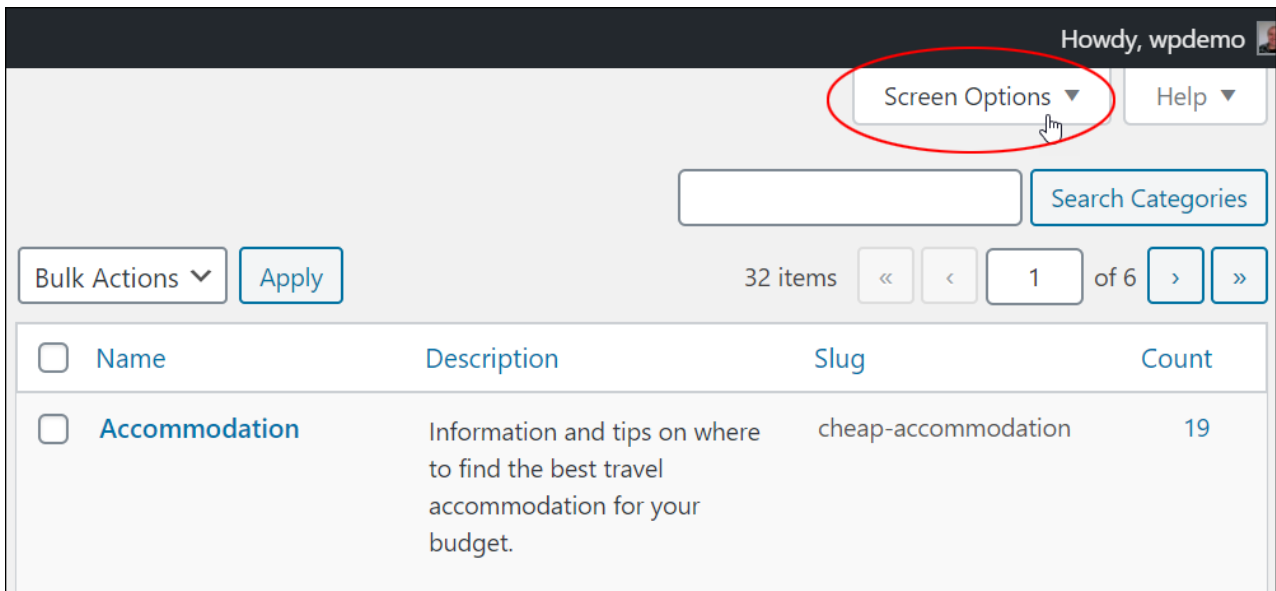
Howdy, wpdemo

Screen Options ▼

Help ▼

Search Categories

Bulk Actions

Apply

32 items « ‹ 1 of 6 › »

| | Name | Description | Slug | Count |
|---|---|---|---|---|
| | Accommodation | Information and tips on where to find the best travel accommodation for your budget. | cheap-accommodation | 19 |